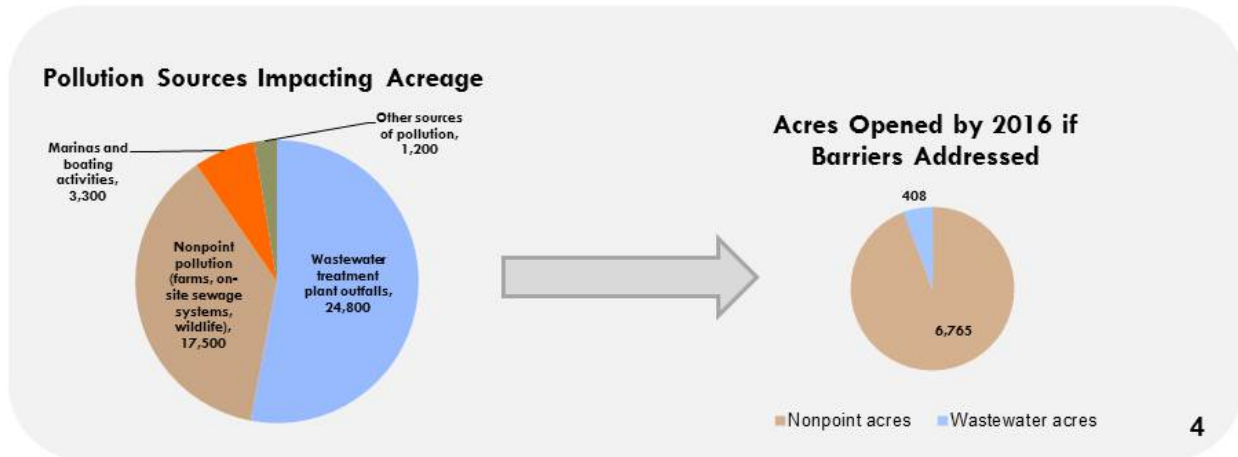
Pollution Sources Impacting Acreage

Other sources of pollution, 1,200

Marinas and boating activities, 3,300

Nonpoint pollution (farms, on-site sewage systems, wildlife), 17,500

Wastewater treatment plant outfalls, 24,800

Acres Opened by 2016 if Barriers Addressed

408

6,765

Nonpoint acres Wastewater acres

4